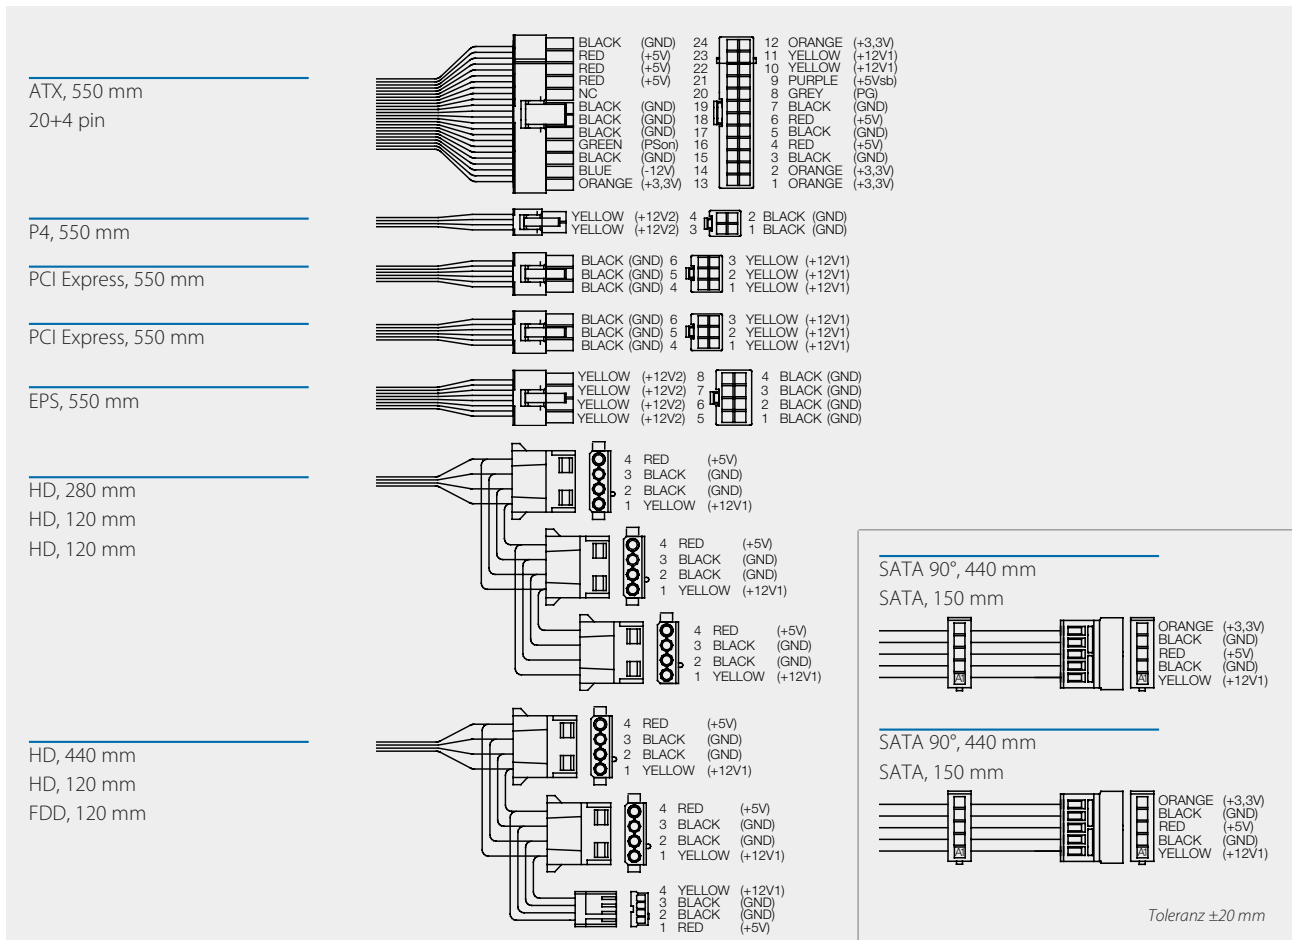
ATX, 550 mm
20+4 pin

BLACK (GND) 24
RED (+5V) 23
RED (+5V) 22
RED (+5V) 21
NC 20
BLACK (GND) 19
BLACK (GND) 18
BLACK (GND) 17
GREEN (PSon) 16
BLACK (GND) 15
BLUE (-12V) 14
ORANGE (+3,3V) 13

12 ORANGE (+3,3V)
11 YELLOW (+12V1)
10 YELLOW (+12V1)
9 PURPLE (+5Vsb)
8 GREY (PG)
7 BLACK (GND)
6 RED (+5V)
5 BLACK (GND)
4 RED (+5V)
3 BLACK (GND)
2 ORANGE (+3,3V)
1 ORANGE (+3,3V)

P4, 550 mm

YELLOW (+12V2) 4
YELLOW (+12V2) 3
2 BLACK (GND)
1 BLACK (GND)

PCI Express, 550 mm

BLACK (GND) 6
BLACK (GND) 5
BLACK (GND) 4
3 YELLOW (+12V1)
2 YELLOW (+12V1)
1 YELLOW (+12V1)

PCI Express, 550 mm

BLACK (GND) 6
BLACK (GND) 5
BLACK (GND) 4
3 YELLOW (+12V1)
2 YELLOW (+12V1)
1 YELLOW (+12V1)

EPS, 550 mm

YELLOW (+12V2) 8
YELLOW (+12V2) 7
YELLOW (+12V2) 6
YELLOW (+12V2) 5
4 BLACK (GND)
3 BLACK (GND)
2 BLACK (GND)
1 BLACK (GND)

HD, 280 mm
HD, 120 mm
HD, 120 mm

4 RED (+5V)
3 BLACK (GND)
2 BLACK (GND)
1 YELLOW (+12V1)

4 RED (+5V)
3 BLACK (GND)
2 BLACK (GND)
1 YELLOW (+12V1)

4 RED (+5V)
3 BLACK (GND)
2 BLACK (GND)
1 YELLOW (+12V1)

HD, 440 mm
HD, 120 mm
FDD, 120 mm

4 RED (+5V)
3 BLACK (GND)
2 BLACK (GND)
1 YELLOW (+12V1)

4 RED (+5V)
3 BLACK (GND)
2 BLACK (GND)
1 YELLOW (+12V1)

4 YELLOW (+12V1)
3 BLACK (GND)
2 BLACK (GND)
1 RED (+5V)

SATA 90°, 440 mm
SATA, 150 mm

ORANGE (+3,3V)
BLACK (GND)
RED (+5V)
BLACK (GND)
YELLOW (+12V1)

SATA 90°, 440 mm
SATA, 150 mm

ORANGE (+3,3V)
BLACK (GND)
RED (+5V)
BLACK (GND)
YELLOW (+12V1)

Toleranz ±20 mm